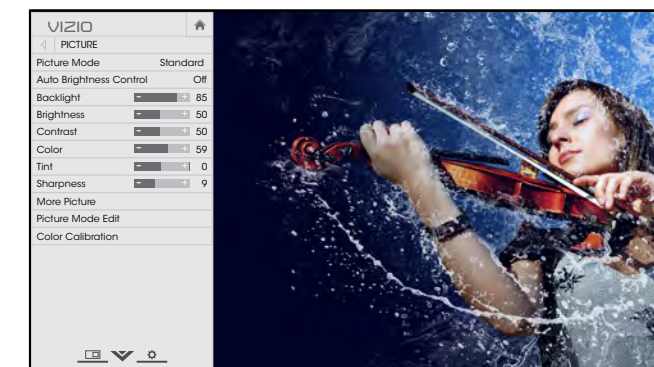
VIZIO

PICTURE

| Picture Mode | Standard |
|---|---|
| Auto Brightness Control | Off |
| Backlight | 85 |
| Brightness | 50 |
| Contrast | 50 |
| Color | 59 |
| Tint | 0 |
| Sharpness | 9 |

More Picture

Picture Mode Edit

Color Calibration